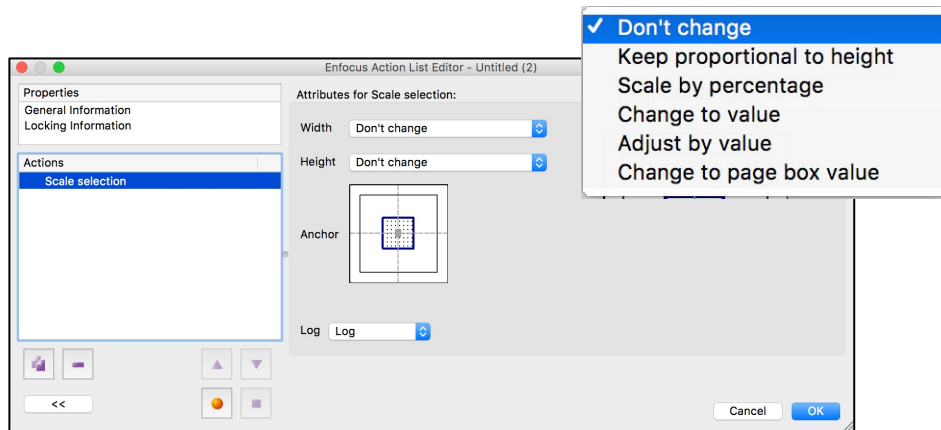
Enfocus Action List Editor - Untitled (2)

Properties
General Information
Locking Information

Actions
Scale selection

<<

Attributes for Scale selection:

Width Don't change

Height Don't change

Anchor

Log Log

Cancel OK

✓ Don't change
Keep proportional to height
Scale by percentage
Change to value
Adjust by value
Change to page box value